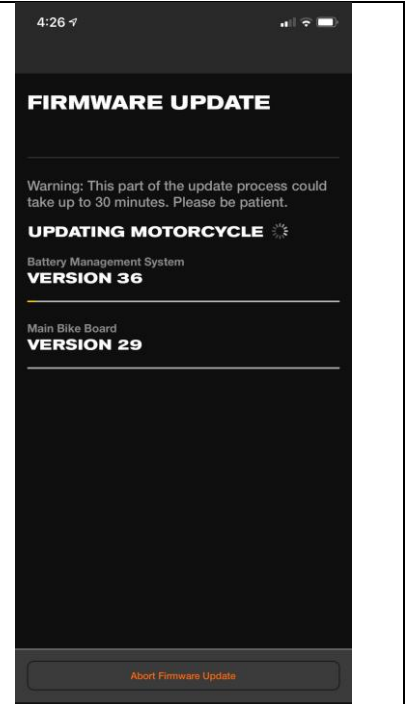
4:26

FIRMWARE UPDATE

Warning: This part of the update process could take up to 30 minutes. Please be patient.

UPDATING MOTORCYCLE

Battery Management System
VERSION 36

Main Bike Board
VERSION 29

Abort Firmware Update